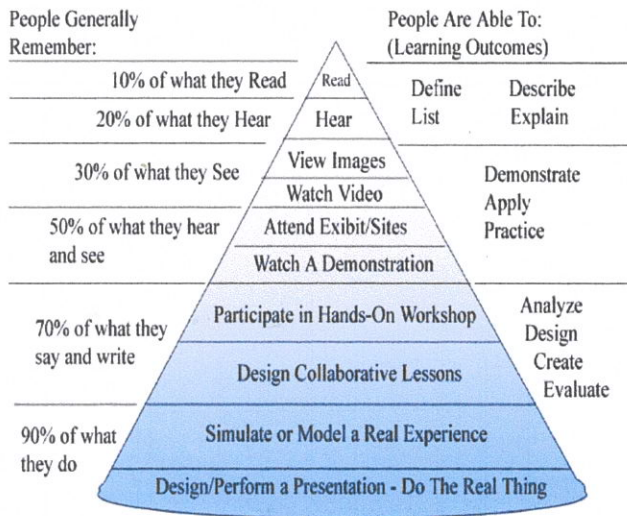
People Generally Remember:

People Are Able To: (Learning Outcomes)

10% of what they Read

Read

Define
List

Describe
Explain

20% of what they Hear

Hear

30% of what they See

View Images

Watch Video

Demonstrate
Apply
Practice

50% of what they hear and see

Attend Exibit/Sites

Watch A Demonstration

70% of what they say and write

Participate in Hands-On Workshop

Design Collaborative Lessons

Analyze
Design
Create
Evaluate

90% of what they do

Simulate or Model a Real Experience

Design/Perform a Presentation - Do The Real Thing